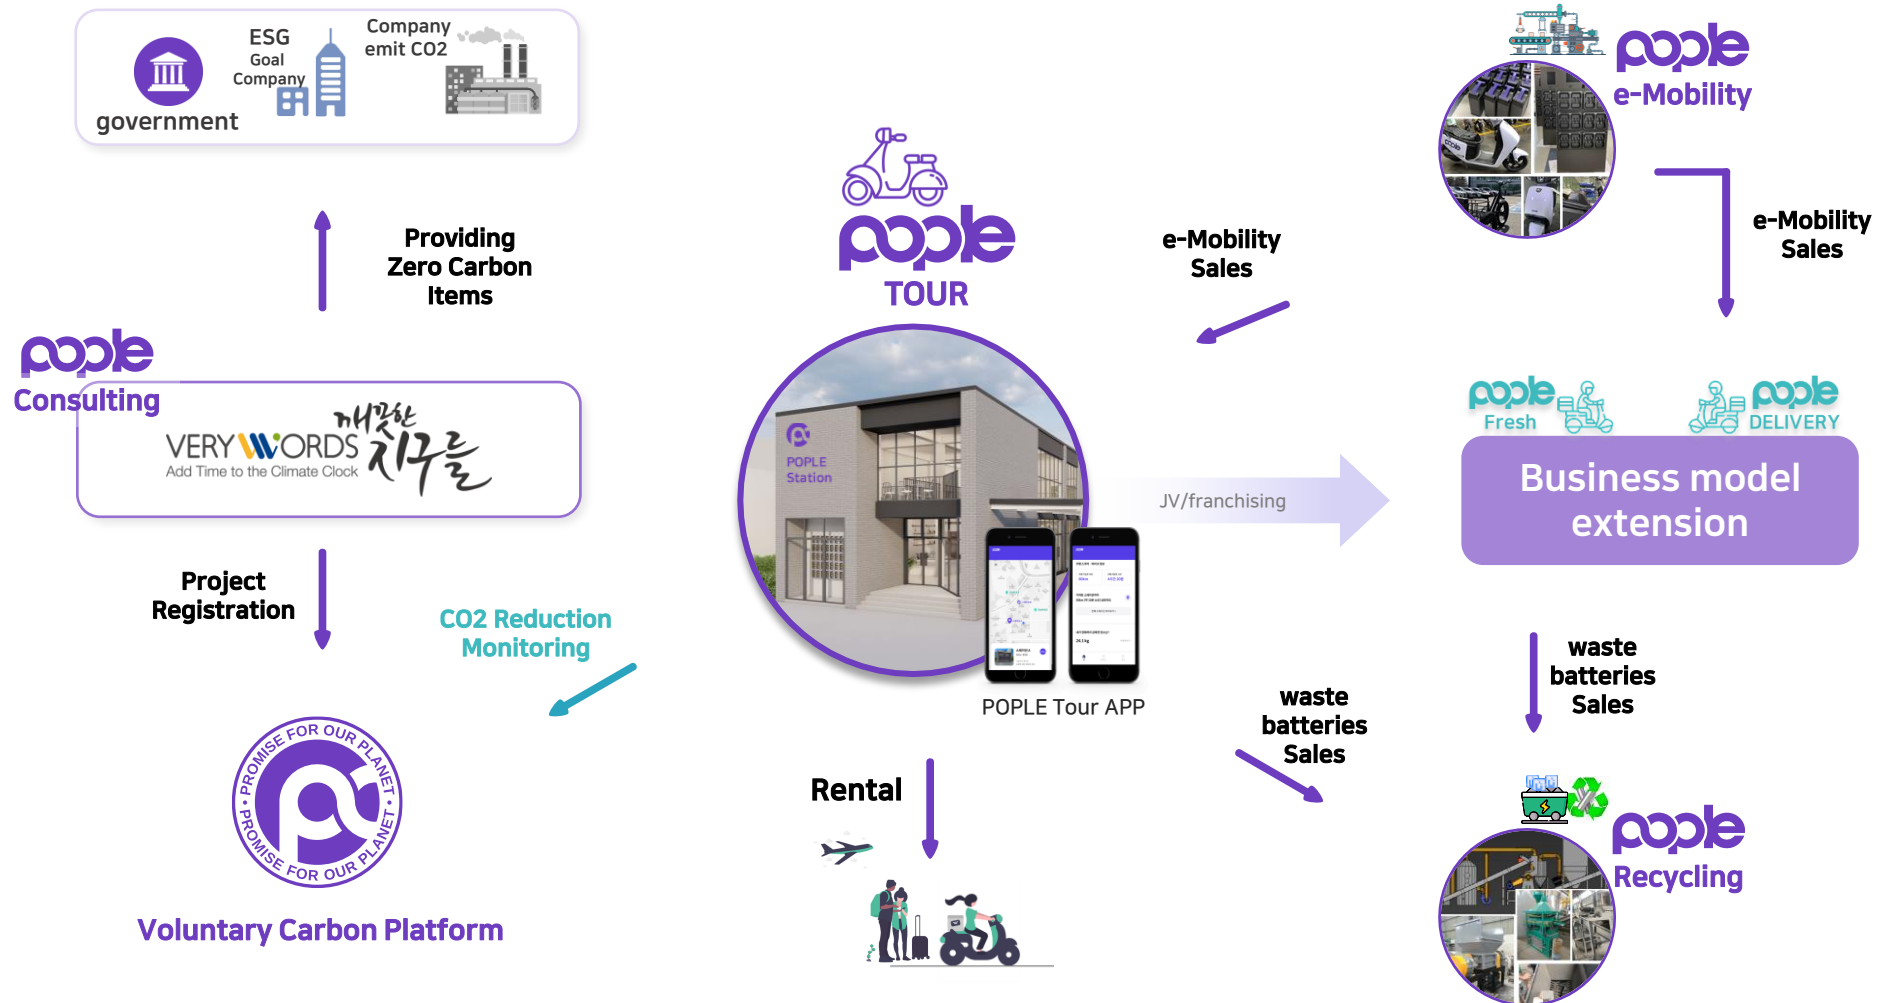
ESG Goal Company

Company emit CO2

government

Providing Zero Carbon Items

pople Consulting

VERY WORDS 깨끗한 지구를
Add Time to the Climate Clock

Project Registration

CO2 Reduction Monitoring

PROMISE FOR OUR PLANET • PROMISE FOR OUR PLANET •

Voluntary Carbon Platform

pople TOUR

POPLE Station

POPLE Tour APP

Rental

e-Mobility Sales

JV/franchising

waste batteries Sales

pople e-Mobility

e-Mobility Sales

pople Fresh

pople DELIVERY

Business model extension

waste batteries Sales

pople Recycling